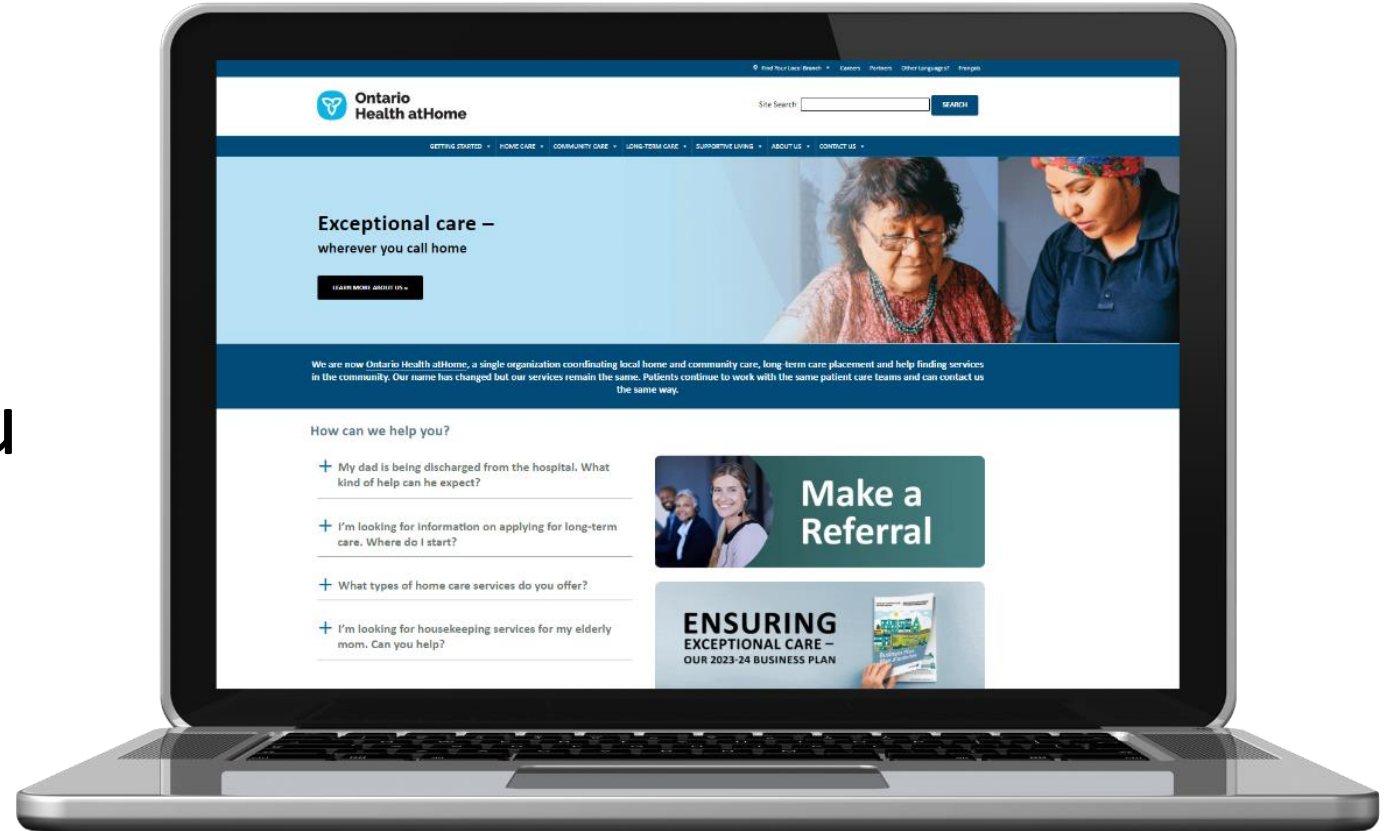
Find Your Local Branch Careers Partners Other Languages? Français

Ontario Health atHome

Site Search SEARCH

GETTING STARTED HOME CARE COMMUNITY CARE LONG-TERM CARE SUPPORTIVE LIVING ABOUT US CONTACT US

Exceptional care –
wherever you call home

LEARN MORE ABOUT US »

We are now Ontario Health atHome, a single organization coordinating local home and community care, long-term care placement and help finding services in the community. Our name has changed but our services remain the same. Patients continue to work with the same patient care teams and can contact us the same way.

How can we help you?

+ My dad is being discharged from the hospital. What kind of help can he expect?

+ I'm looking for information on applying for long-term care. Where do I start?

+ What types of home care services do you offer?

+ I'm looking for housekeeping services for my elderly mom. Can you help?

Make a Referral

ENSURING EXCEPTIONAL CARE – OUR 2023-24 BUSINESS PLAN